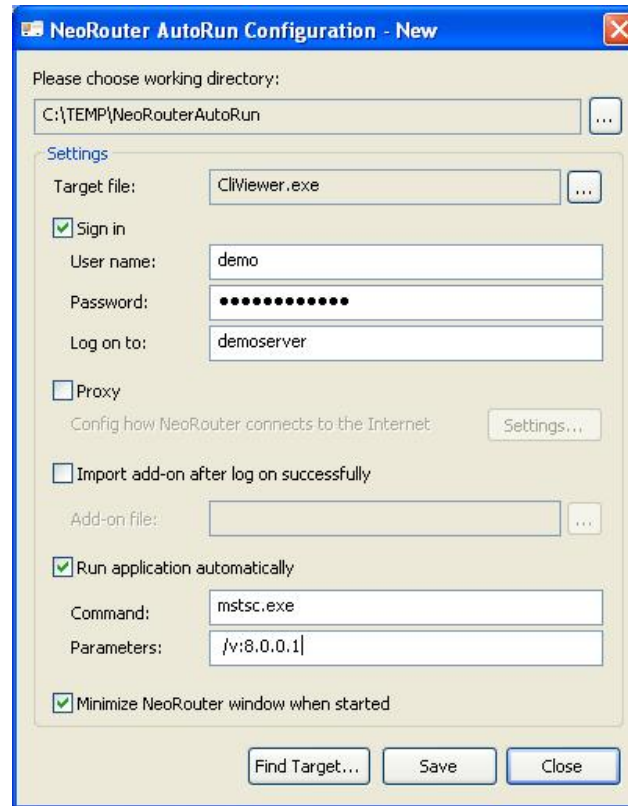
NeoRouter AutoRun Configuration - New

Please choose working directory:

C:\TEMP\NeoRouterAutoRun ...

Settings

Target file: CliViewer.exe ...

Sign in

User name: demo

Password: ●●●●●●●●●●●●

Log on to: demoserver

Proxy

Config how NeoRouter connects to the Internet Settings...

Import add-on after log on successfully

Add-on file: ...

Run application automatically

Command: mstsc.exe

Parameters: /v:8.0.0.1

Minimize NeoRouter window when started

Find Target... Save Close